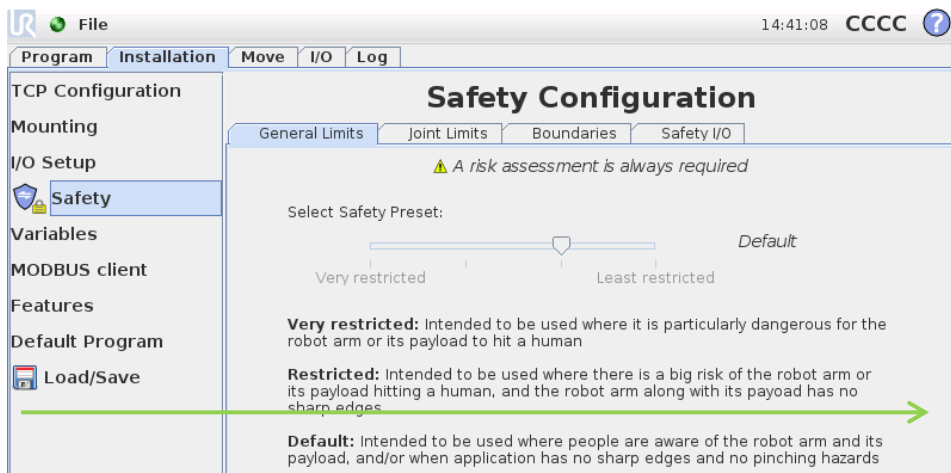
File

14:41:08 CCCC ?

Program | Installation | Move | I/O | Log

TCP Configuration
Mounting
I/O Setup
Safety
Variables
MODBUS client
Features
Default Program
Load/Save

Safety Configuration

General Limits | Joint Limits | Boundaries | Safety I/O

⚠ A risk assessment is always required

Select Safety Preset:

Default

Very restricted

Least restricted

**Very restricted:** Intended to be used where it is particularly dangerous for the robot arm or its payload to hit a human

**Restricted:** Intended to be used where there is a big risk of the robot arm or its payload hitting a human, and the robot arm along with its payoad has no sharp edges

**Default:** Intended to be used where people are aware of the robot arm and its payload, and/or when application has no sharp edges and no pinching hazards